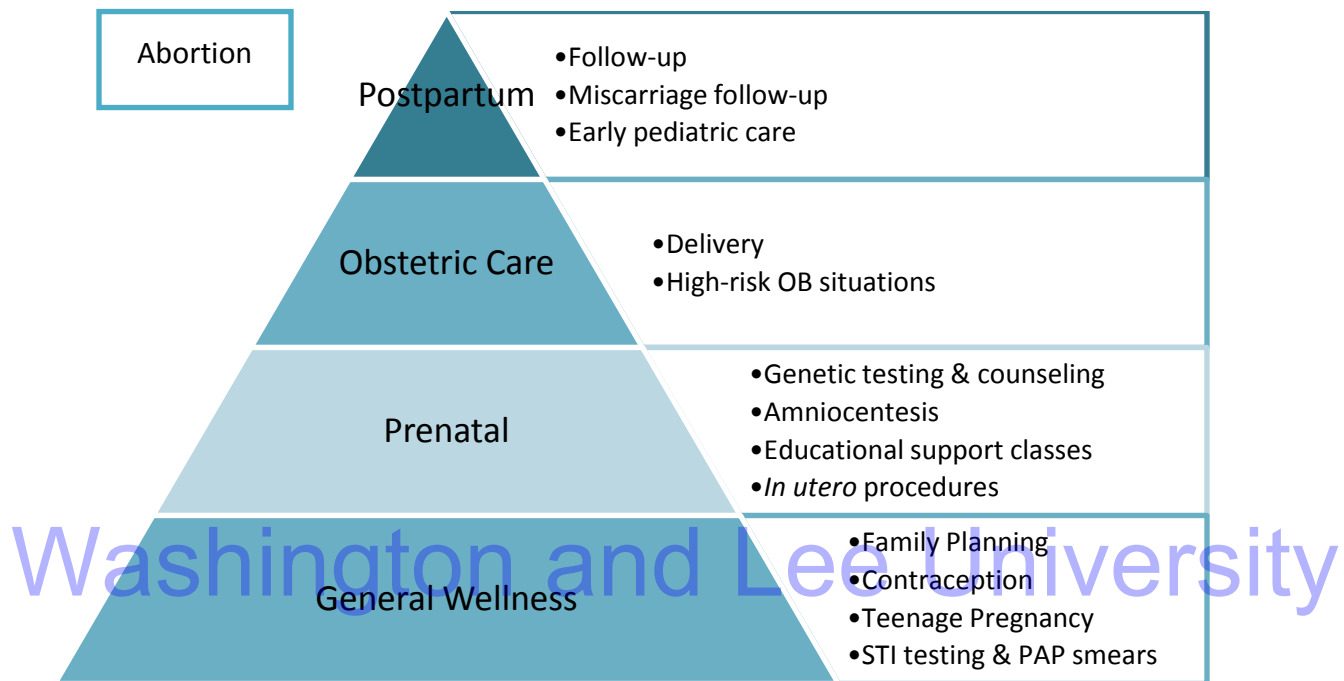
Abortion

Postpartum

•Follow-up
•Miscarriage follow-up
•Early pediatric care

Obstetric Care

•Delivery
•High-risk OB situations

Prenatal

•Genetic testing & counseling
•Amniocentesis
•Educational support classes
•*In utero* procedures

General Wellness

•Family Planning
•Contraception
•Teenage Pregnancy
•STI testing & PAP smears

Washington and Lee University